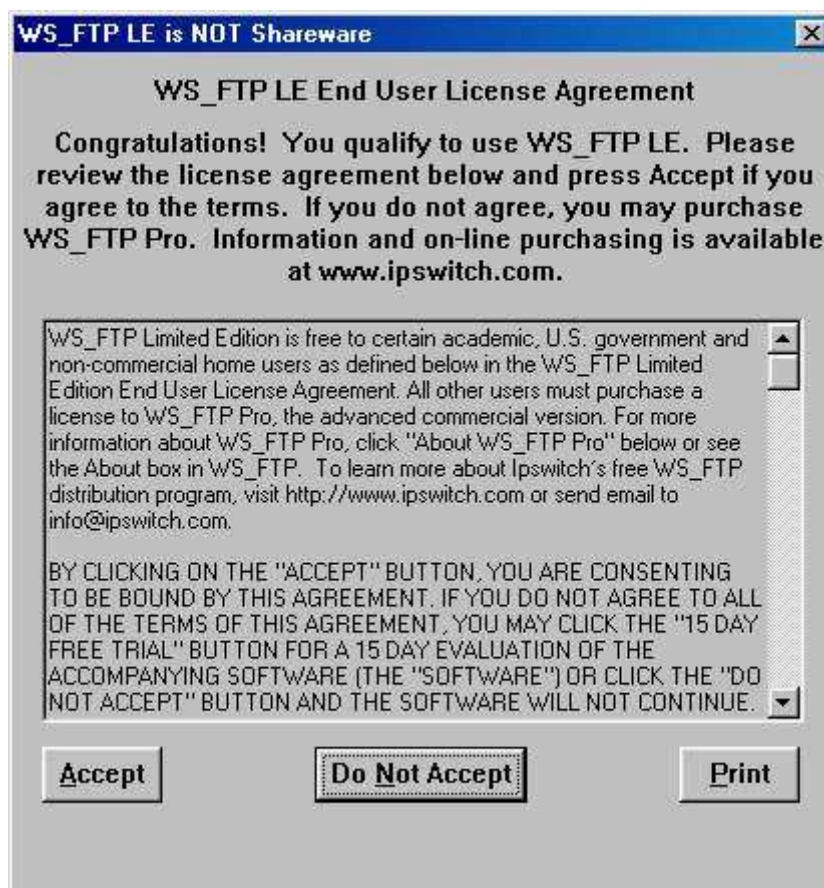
WS_FTP LE is NOT Shareware

WS_FTP LE End User License Agreement

Congratulations! You qualify to use WS_FTP LE. Please review the license agreement below and press Accept if you agree to the terms. If you do not agree, you may purchase WS_FTP Pro. Information and on-line purchasing is available at www.ipswitch.com.

WS_FTP Limited Edition is free to certain academic, U.S. government and non-commercial home users as defined below in the WS_FTP Limited Edition End User License Agreement. All other users must purchase a license to WS_FTP Pro, the advanced commercial version. For more information about WS_FTP Pro, click "About WS_FTP Pro" below or see the About box in WS_FTP. To learn more about Ipswitch's free WS_FTP distribution program, visit http://www.ipswitch.com or send email to info@ipswitch.com.

BY CLICKING ON THE "ACCEPT" BUTTON, YOU ARE CONSENTING TO BE BOUND BY THIS AGREEMENT. IF YOU DO NOT AGREE TO ALL OF THE TERMS OF THIS AGREEMENT, YOU MAY CLICK THE "15 DAY FREE TRIAL" BUTTON FOR A 15 DAY EVALUATION OF THE ACCOMPANYING SOFTWARE (THE "SOFTWARE") OR CLICK THE "DO NOT ACCEPT" BUTTON AND THE SOFTWARE WILL NOT CONTINUE.

Accept

Do Not Accept

Print